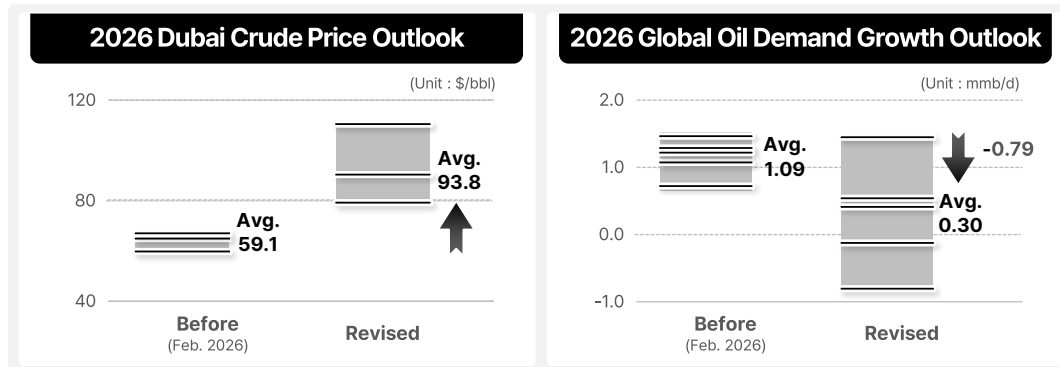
2026 Dubai Crude Price Outlook

(Unit : $/bbl)

120

80

40

Avg. 59.1

Avg. 93.8

Before
(Feb. 2026)

Revised

2026 Global Oil Demand Growth Outlook

(Unit : mmb/d)

2.0

1.0

0.0

-1.0

Avg. 1.09

-0.79

Avg. 0.30

Before
(Feb. 2026)

Revised